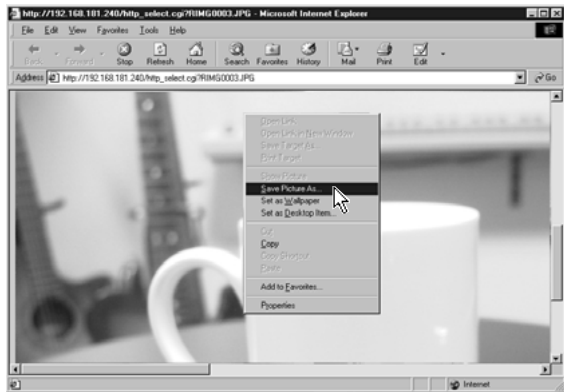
http://192.168.181.240/http_select.cgi?RIMG0003.JPG - Microsoft Internet Explorer

File Edit View Favorites Tools Help

Back Forward Stop Refresh Home Search Favorites History Mail Print Edit

Address http://192.168.181.240/http_select.cgi?RIMG0003.JPG Go

Open Link
Open Link in New Window
Save Target As...
Print Target

Show Picture
Save Picture As...
Set as Wallpaper
Set as Desktop Item...

Cut
Copy
Copy Shortcut
Paste

Add to Favorites...

Properties

Internet